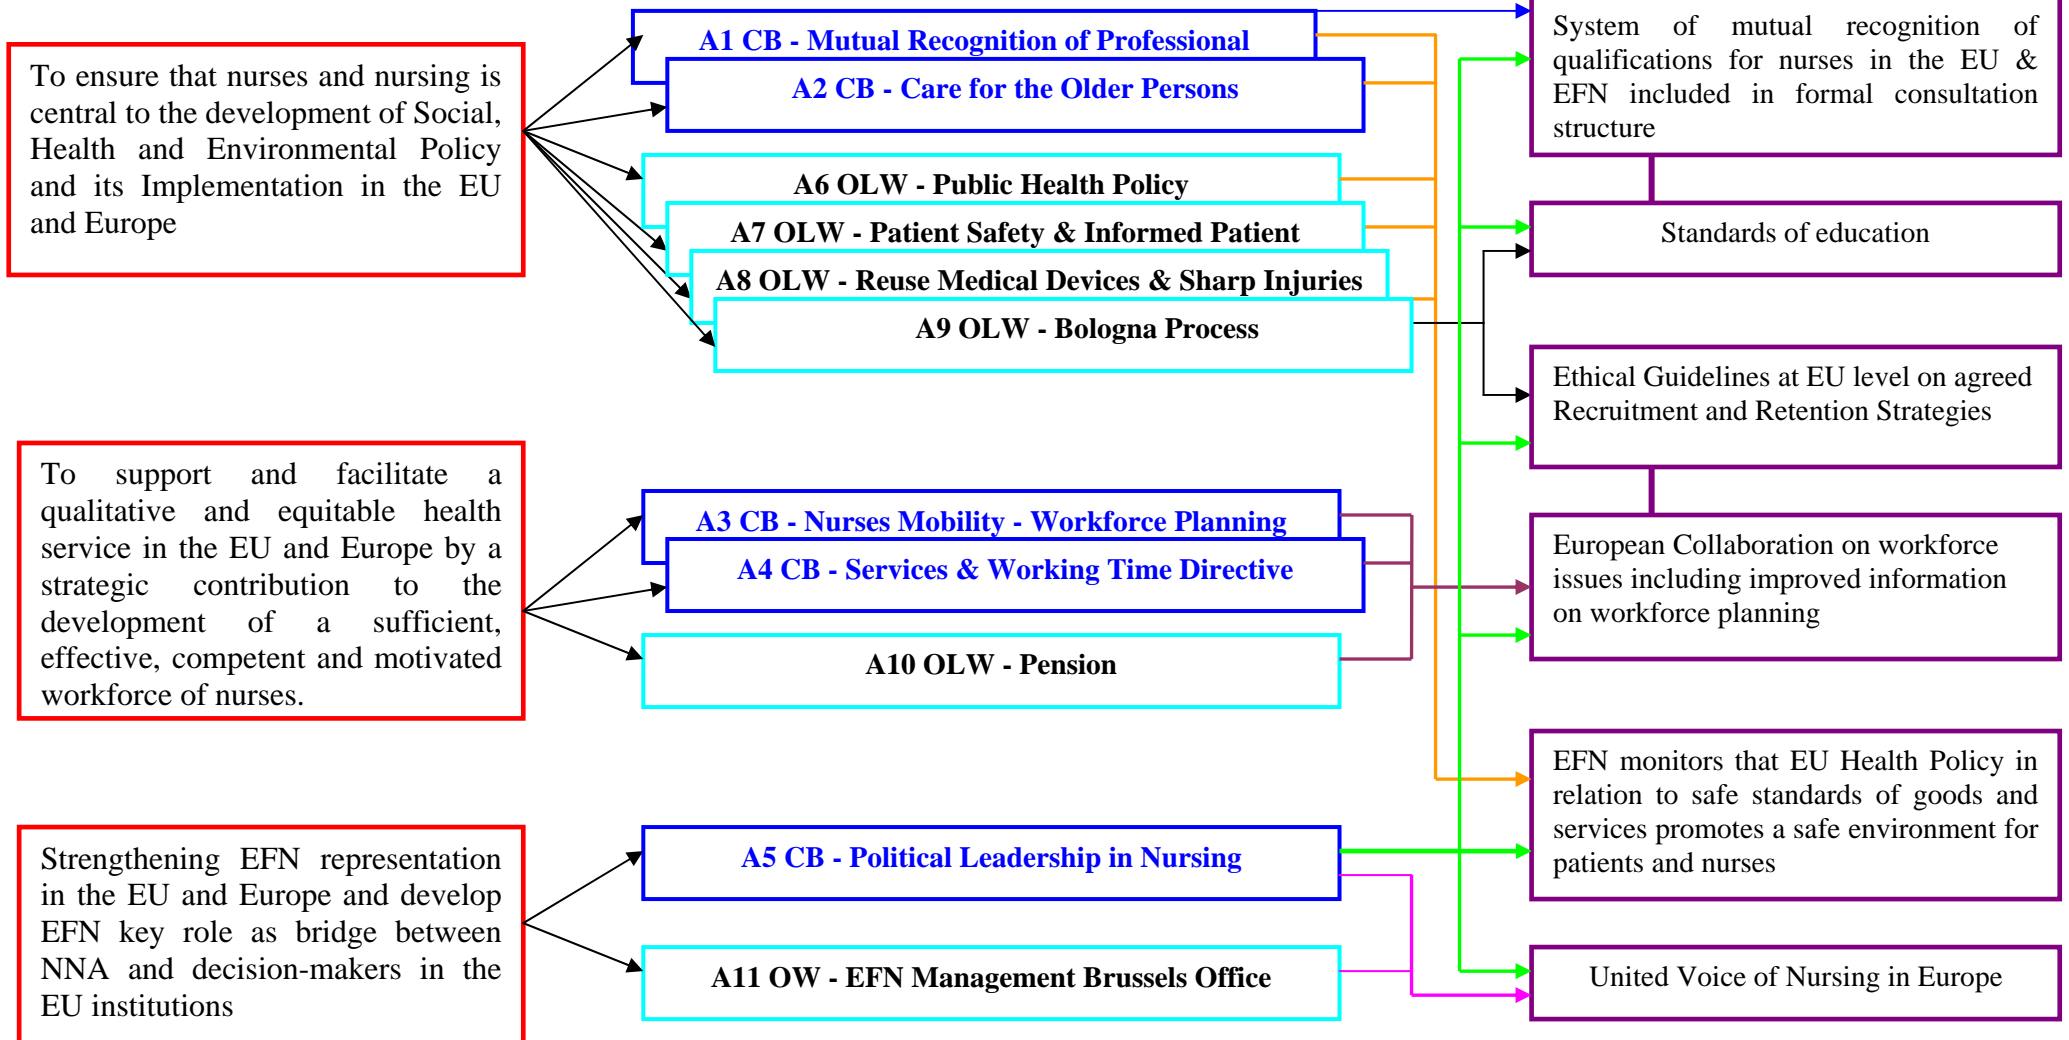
To ensure that nurses and nursing is central to the development of Social, Health and Environmental Policy and its Implementation in the EU and Europe

A1 CB - Mutual Recognition of Professional

A2 CB - Care for the Older Persons

A6 OLW - Public Health Policy

A7 OLW - Patient Safety & Informed Patient

A8 OLW - Reuse Medical Devices & Sharp Injuries

A9 OLW - Bologna Process

System of mutual recognition of qualifications for nurses in the EU & EFN included in formal consultation structure

Standards of education

Ethical Guidelines at EU level on agreed Recruitment and Retention Strategies

To support and facilitate a qualitative and equitable health service in the EU and Europe by a strategic contribution to the development of a sufficient, effective, competent and motivated workforce of nurses.

A3 CB - Nurses Mobility - Workforce Planning

A4 CB - Services & Working Time Directive

A10 OLW - Pension

European Collaboration on workforce issues including improved information on workforce planning

EFN monitors that EU Health Policy in relation to safe standards of goods and services promotes a safe environment for patients and nurses

Strengthening EFN representation in the EU and Europe and develop EFN key role as bridge between NNA and decision-makers in the EU institutions

A5 CB - Political Leadership in Nursing

A11 OW - EFN Management Brussels Office

United Voice of Nursing in Europe